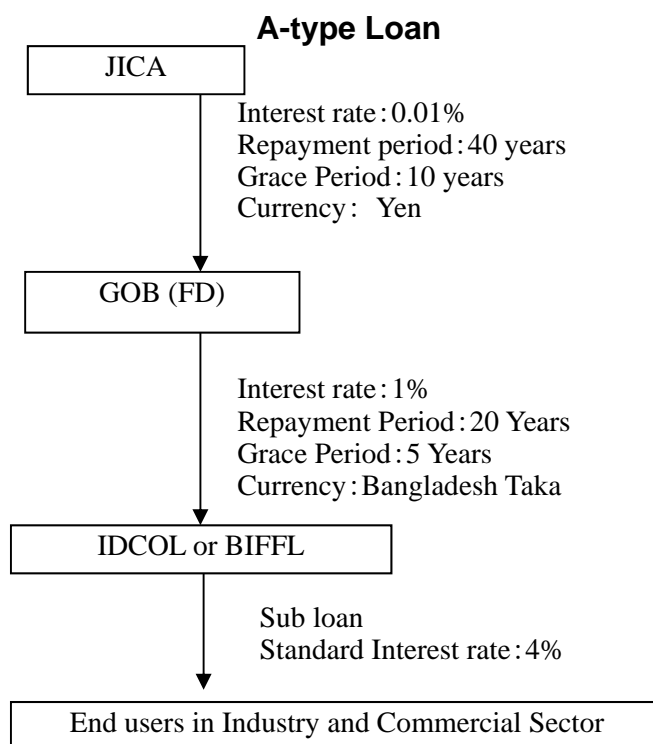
A-type Loan

JICA

Interest rate: 0.01%
Repayment period: 40 years
Grace Period: 10 years
Currency: Yen

GOB (FD)

Interest rate: 1%
Repayment Period: 20 Years
Grace Period: 5 Years
Currency: Bangladesh Taka

IDCOL or BIFFL

Sub loan
Standard Interest rate: 4%

End users in Industry and Commercial Sector